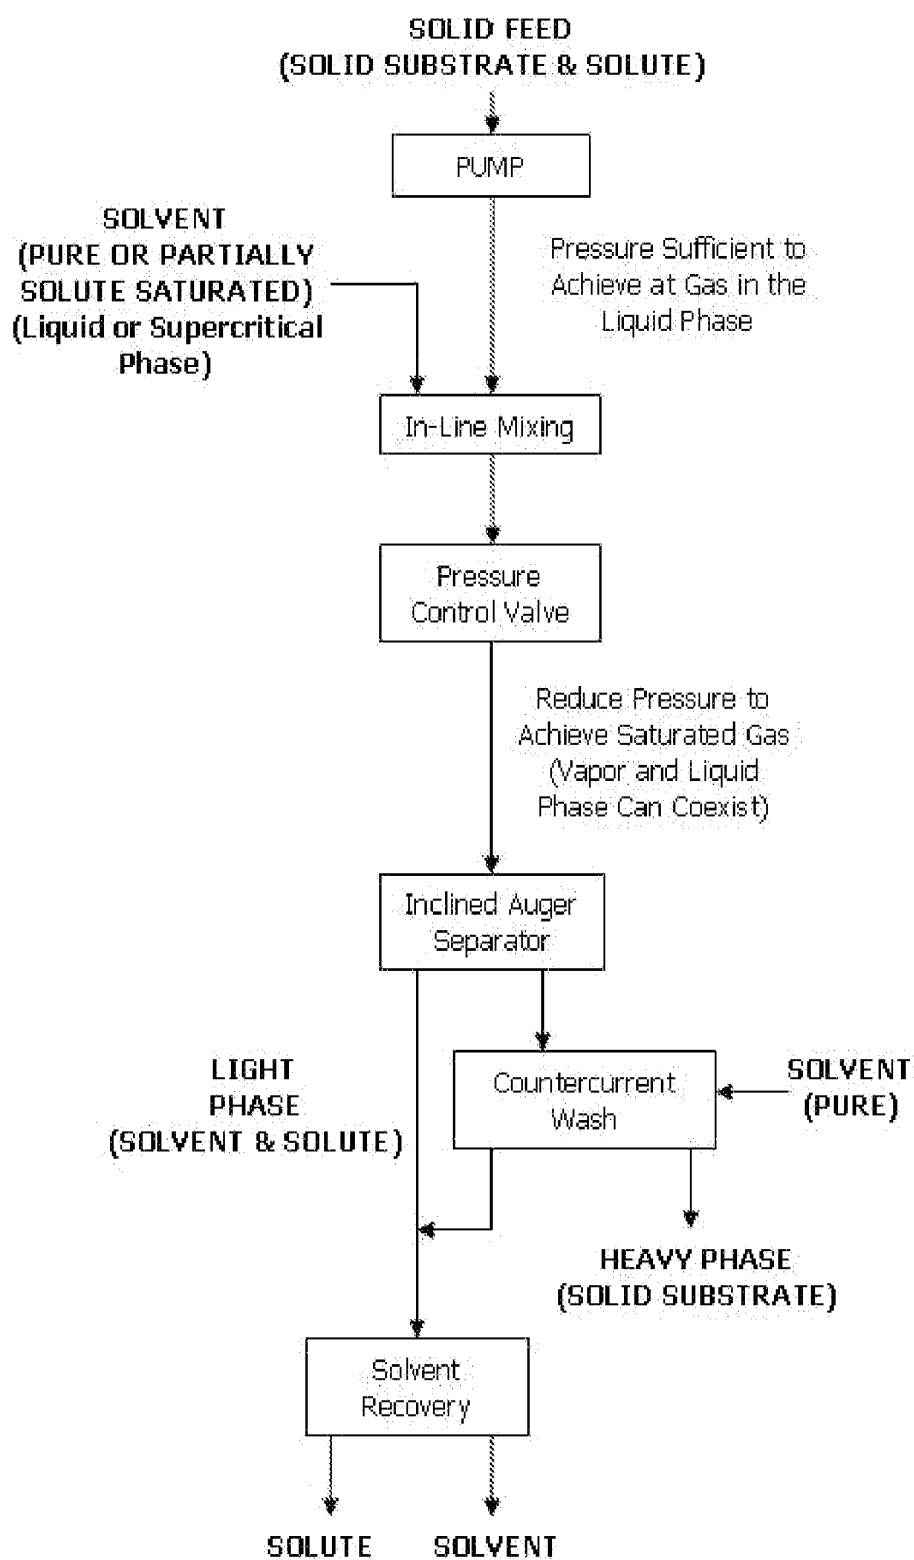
SOLID FEED
(SOLID SUBSTRATE & SOLUTE)

PUMP

SOLVENT
(PURE OR PARTIALLY SOLUTE SATURATED)
(Liquid or Supercritical Phase)

Pressure Sufficient to Achieve at Gas in the Liquid Phase

In-Line Mixing

Pressure Control Valve

Reduce Pressure to Achieve Saturated Gas (Vapor and Liquid Phase Can Coexist)

Inclined Auger Separator

LIGHT PHASE
(SOLVENT & SOLUTE)

Countercurrent Wash

SOLVENT
(PURE)

HEAVY PHASE
(SOLID SUBSTRATE)

Solvent Recovery

SOLUTE

SOLVENT